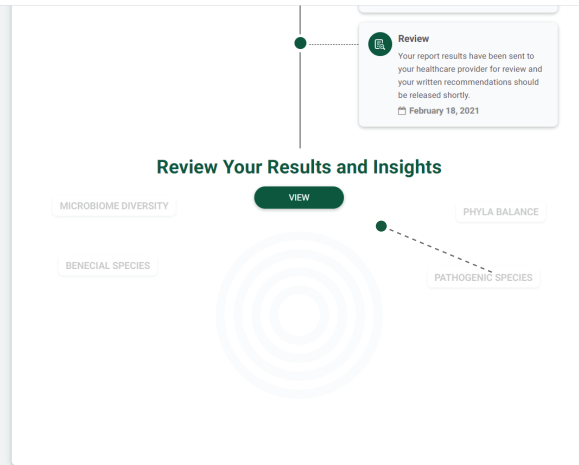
Review

Your report results have been sent to your healthcare provider for review and your written recommendations should be released shortly.

February 18, 2021

Review Your Results and Insights

VIEW

MICROBIOME DIVERSITY

PHYLA BALANCE

BENECIAL SPECIES

PATHOGENIC SPECIES